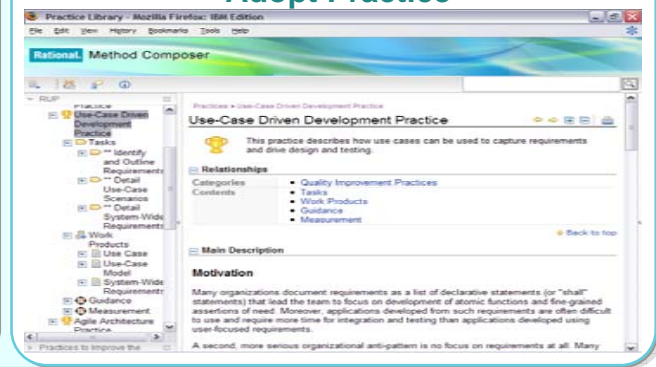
Adopt Practices

Practice Library - Mozilla Firefox: IBM Edition

File Edit View History Bookmarks Tools Help

Rational. Method Composer

RUP
Practice
Use-Case Driven Development Practice
Tasks
** Identify and Outline Requirements
** Detail Use-Case Scenarios
** Detail System-Wide Requirements
Work Products
Use Case
Use-Case Model
System-Wide Requirements
Guidance
Measurement
Agile Architecture Practice
Practices to Improve the

Practices > Use-Case Driven Development Practice

Use-Case Driven Development Practice

This practice describes how use cases can be used to capture requirements and drive design and testing.

Relationships

| Categories | • Quality Improvement Practices |
|---|---|
| Contents | • Tasks<br>• Work Products<br>• Guidance<br>• Measurement |

Back to top

Main Description

Motivation

Many organizations document requirements as a list of declarative statements (or "shall" statements) that lead the team to focus on development of atomic functions and fine-grained assertions of need. Moreover, applications developed from such requirements are often difficult to use and require more time for integration and testing than applications developed using user-focused requirements.

A second, more serious organizational anti-pattern is no focus on requirements at all. Many